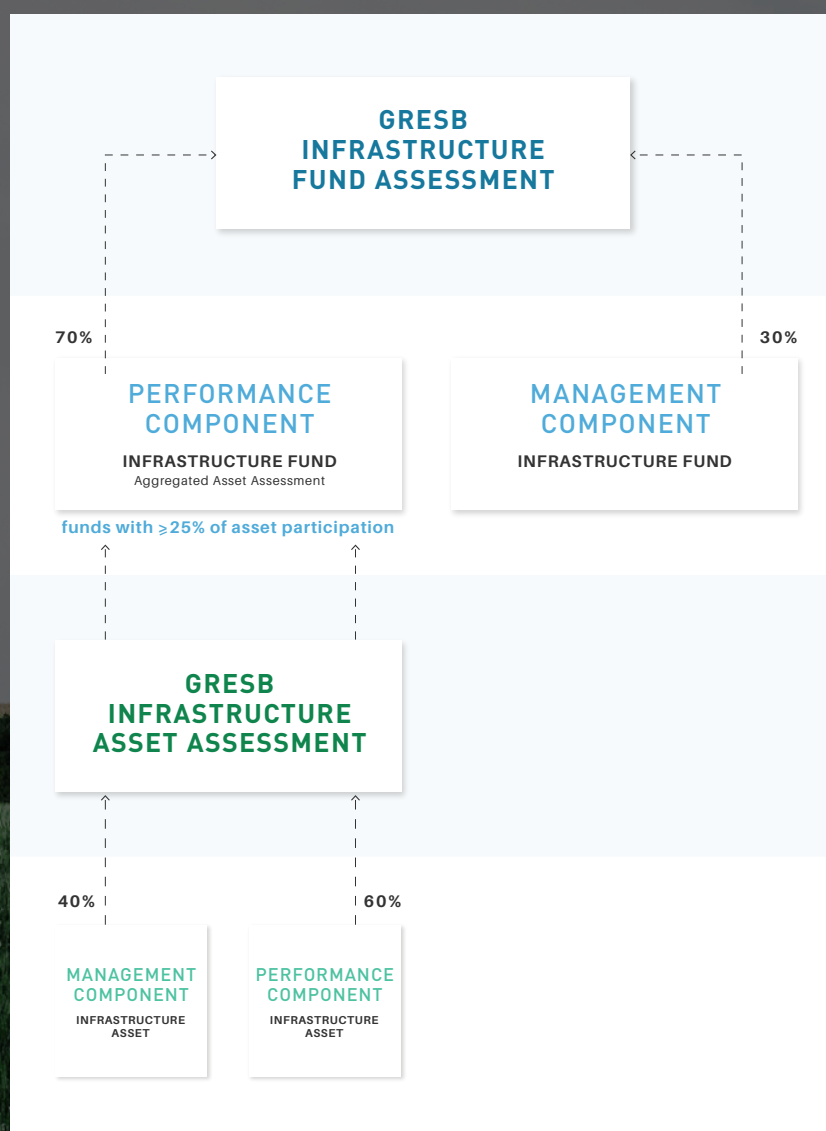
GRESB INFRASTRUCTURE FUND ASSESSMENT

70%

30%

PERFORMANCE COMPONENT
INFRASTRUCTURE FUND
Aggregated Asset Assessment

MANAGEMENT COMPONENT
INFRASTRUCTURE FUND

funds with $\geqslant$25% of asset participation

GRESB INFRASTRUCTURE ASSET ASSESSMENT

40%

60%

MANAGEMENT COMPONENT
INFRASTRUCTURE ASSET

PERFORMANCE COMPONENT
INFRASTRUCTURE ASSET